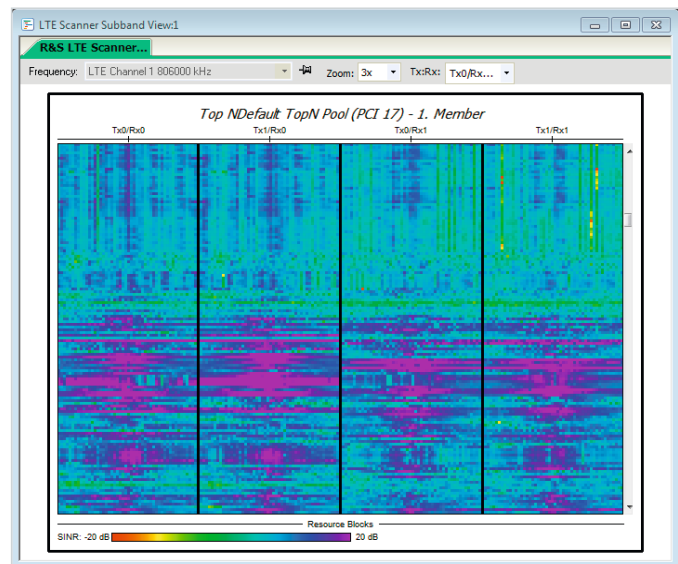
LTE Scanner Subband View:1

R&S LTE Scanner...

Frequency: LTE Channel 1 806000 kHz

Zoom: 3x

Tx:Rx: Tx0/Rx...

Top NDefault TopN Pool (PCI 17) - 1. Member

Tx0/Rx0

Tx1/Rx0

Tx0/Rx1

Tx1/Rx1

Resource Blocks

SINR: -20 dB

20 dB